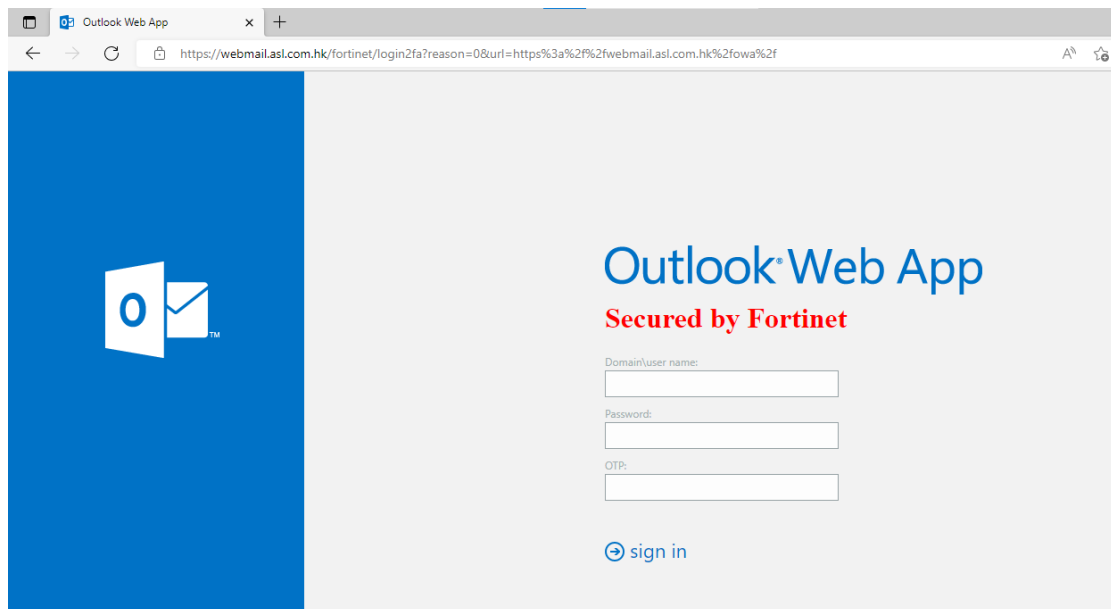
Outlook Web App

https://webmail.asl.com.hk/fortinet/login2fa?reason=0&url=https%3a%2f%2fwebmail.asl.com.hk%2fowa%2f

O

TM

Outlook® Web App

Secured by Fortinet

Domain\user name:

Password:

OTP:

sign in